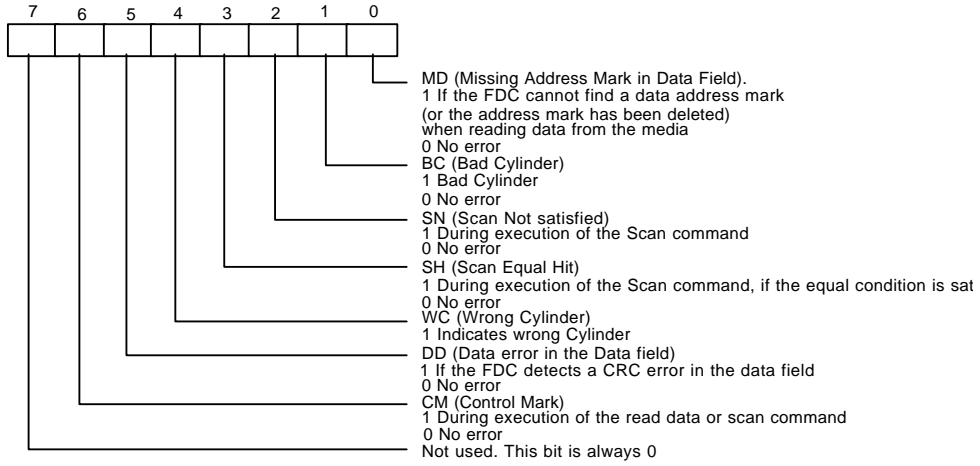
7 6 5 4 3 2 1 0

MD (Missing Address Mark in Data Field).
1 If the FDC cannot find a data address mark
(or the address mark has been deleted)
when reading data from the media
0 No error

BC (Bad Cylinder)
1 Bad Cylinder
0 No error

SN (Scan Not satisfied)
1 During execution of the Scan command
0 No error

SH (Scan Equal Hit)
1 During execution of the Scan command, if the equal condition is sat
0 No error

WC (Wrong Cylinder)
1 Indicates wrong Cylinder

DD (Data error in the Data field)
1 If the FDC detects a CRC error in the data field
0 No error

CM (Control Mark)
1 During execution of the read data or scan command
0 No error

Not used. This bit is always 0